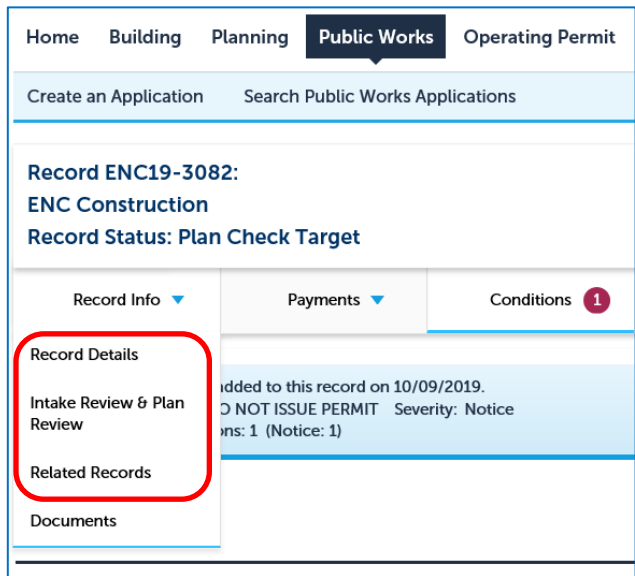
Home Building Planning Public Works Operating Permit

Create an Application Search Public Works Applications

Record ENC19-3082:
ENC Construction
Record Status: Plan Check Target

Record Info Payments Conditions 1

Record Details

Intake Review & Plan Review

Related Records

Documents

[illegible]dded to this record on 10/09/2019.
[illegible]O NOT ISSUE PERMIT Severity: Notice
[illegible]ons: 1 (Notice: 1)